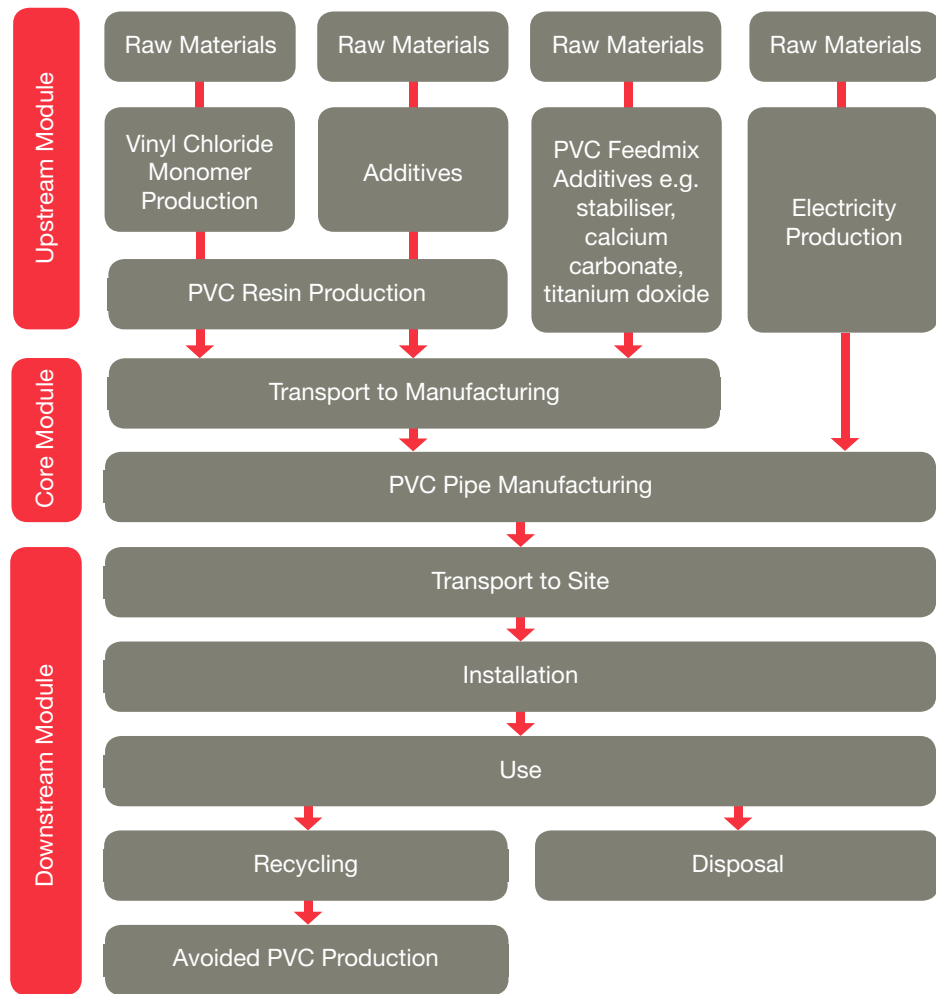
Upstream Module

Raw Materials

Raw Materials

Raw Materials

Raw Materials

Vinyl Chloride Monomer Production

Additives

PVC Feedmix Additives e.g. stabiliser, calcium carbonate, titanium doxide

Electricity Production

PVC Resin Production

Core Module

Transport to Manufacturing

PVC Pipe Manufacturing

Downstream Module

Transport to Site

Installation

Use

Recycling

Disposal

Avoided PVC Production